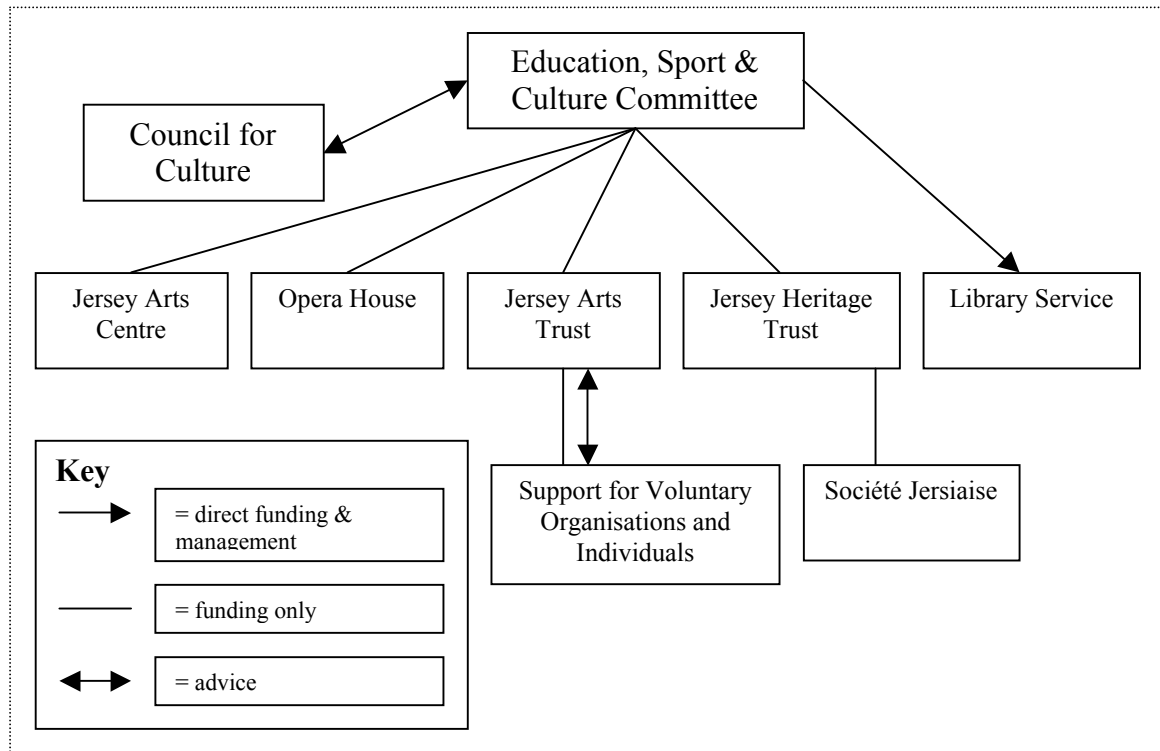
Education, Sport & Culture Committee

Council for Culture

Jersey Arts Centre

Opera House

Jersey Arts Trust

Jersey Heritage Trust

Library Service

Support for Voluntary Organisations and Individuals

Société Jersiaise

Key

= direct funding & management

= funding only

= advice